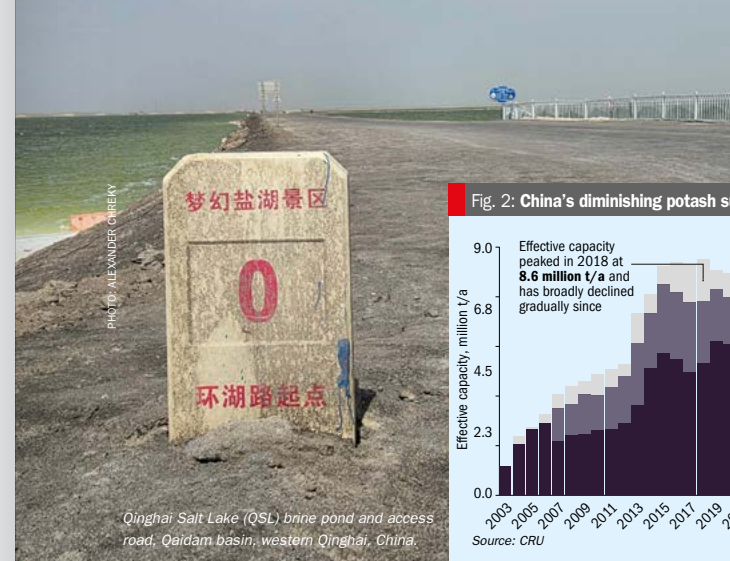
梦幻盐湖景区

0

环湖路起点

PHOTO: ALEXANDER CHREKY

Qinghai Salt Lake (QSL) brine pond and access road, Qaidam basin, western Qinghai, China.

Fig. 2: **China's diminishing potash s**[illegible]

Effective capacity peaked in 2018 at **8.6 million t/a** and has broadly declined gradually since

Effective capacity, million t/a

9.0
6.8
4.5
2.3
0.0

2003 2005 2007 2009 2011 2013 2015 2017 2019 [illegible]

Source: CRU